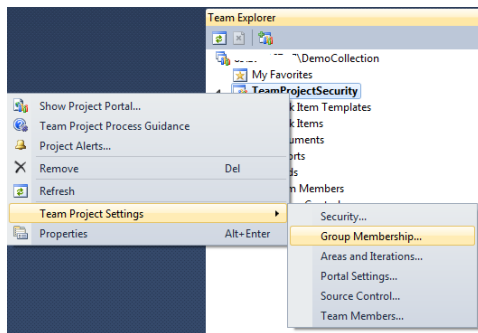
Team Explorer

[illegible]\DemoCollection

My Favorites

TeamProjectSecurity

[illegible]k Item Templates

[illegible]k Items

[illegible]uments

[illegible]orts

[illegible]ds

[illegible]m Members

Show Project Portal...

Team Project Process Guidance

Project Alerts...

Remove Del

Refresh

Team Project Settings

Properties Alt+Enter

Security...

Group Membership...

Areas and Iterations...

Portal Settings...

Source Control...

Team Members...